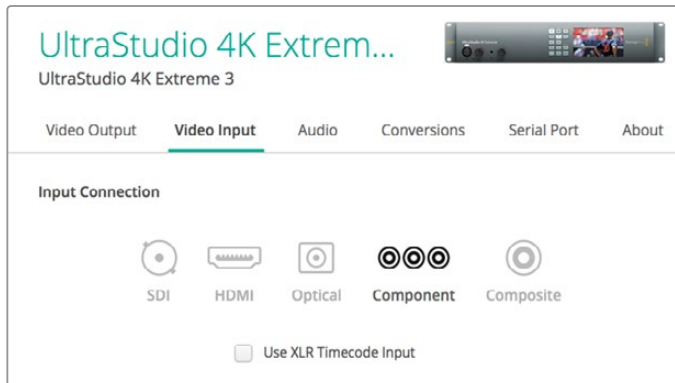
UltraStudio 4K Extrem...
UltraStudio 4K Extreme 3

Video Output | Video Input | Audio | Conversions | Serial Port | About

Input Connection

SDI | HDMI | Optical | Component | Composite

Use XLR Timecode Input